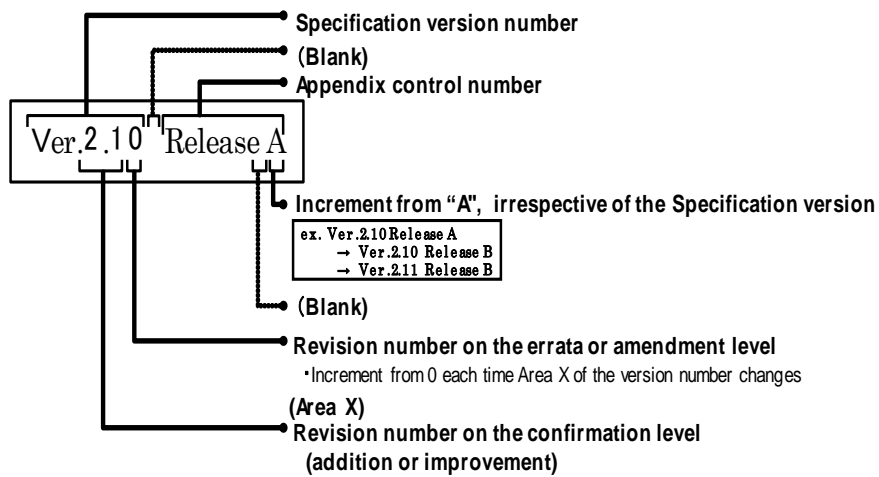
Specification version number
(Blank)
Appendix control number

Ver.2.10 Release A

Increment from "A", irrespective of the Specification version

ex. Ver.2.10 Release A
→ Ver.2.10 Release B
→ Ver.2.11 Release B

(Blank)

Revision number on the errata or amendment level
・Increment from 0 each time Area X of the version number changes

(Area X)
Revision number on the confirmation level
(addition or improvement)